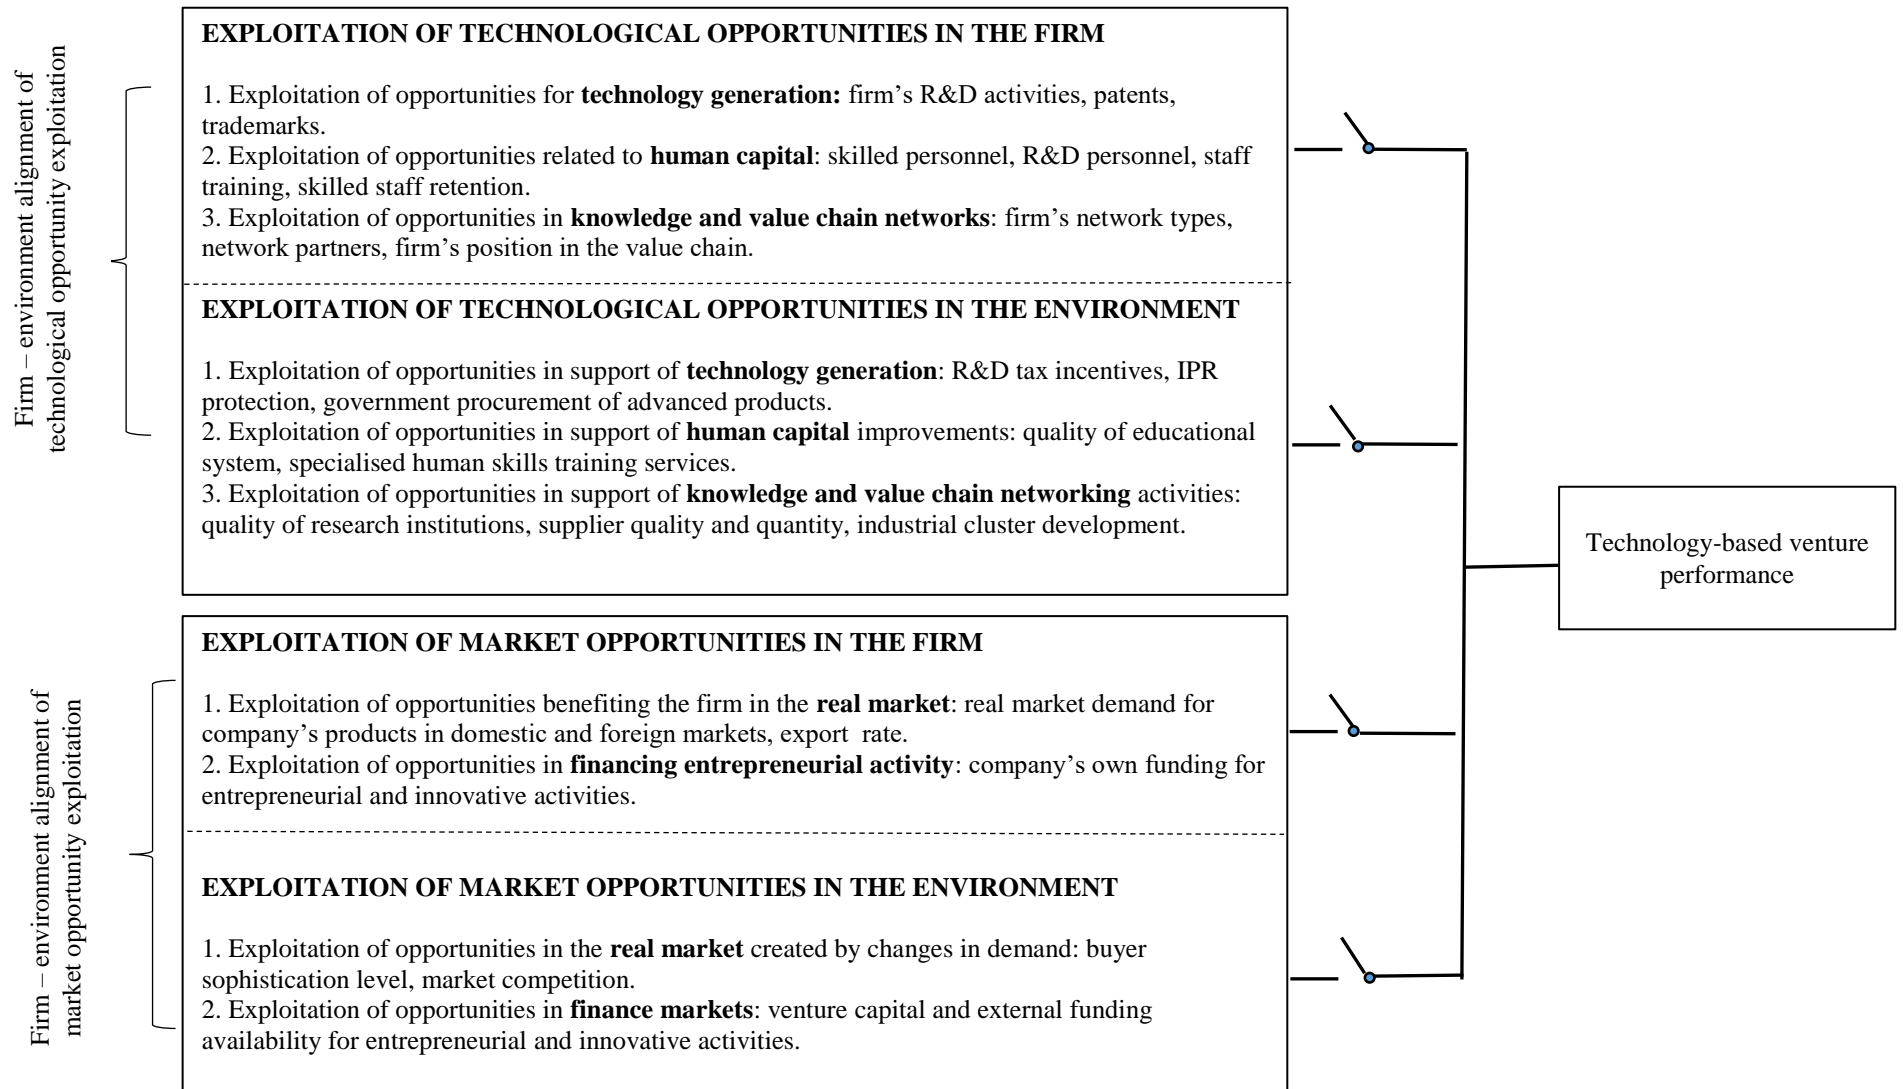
Firm – environment alignment of technological opportunity exploitation

EXPLOITATION OF TECHNOLOGICAL OPPORTUNITIES IN THE FIRM

1. Exploitation of opportunities for **technology generation:** firm's R&D activities, patents, trademarks.
2. Exploitation of opportunities related to **human capital**: skilled personnel, R&D personnel, staff training, skilled staff retention.
3. Exploitation of opportunities in **knowledge and value chain networks**: firm's network types, network partners, firm's position in the value chain.

EXPLOITATION OF TECHNOLOGICAL OPPORTUNITIES IN THE ENVIRONMENT

1. Exploitation of opportunities in support of **technology generation**: R&D tax incentives, IPR protection, government procurement of advanced products.
2. Exploitation of opportunities in support of **human capital** improvements: quality of educational system, specialised human skills training services.
3. Exploitation of opportunities in support of **knowledge and value chain networking** activities: quality of research institutions, supplier quality and quantity, industrial cluster development.

Firm – environment alignment of market opportunity exploitation

EXPLOITATION OF MARKET OPPORTUNITIES IN THE FIRM

1. Exploitation of opportunities benefiting the firm in the **real market**: real market demand for company's products in domestic and foreign markets, export rate.
2. Exploitation of opportunities in **financing entrepreneurial activity**: company's own funding for entrepreneurial and innovative activities.

EXPLOITATION OF MARKET OPPORTUNITIES IN THE ENVIRONMENT

1. Exploitation of opportunities in the **real market** created by changes in demand: buyer sophistication level, market competition.
2. Exploitation of opportunities in **finance markets**: venture capital and external funding availability for entrepreneurial and innovative activities.

Technology-based venture performance